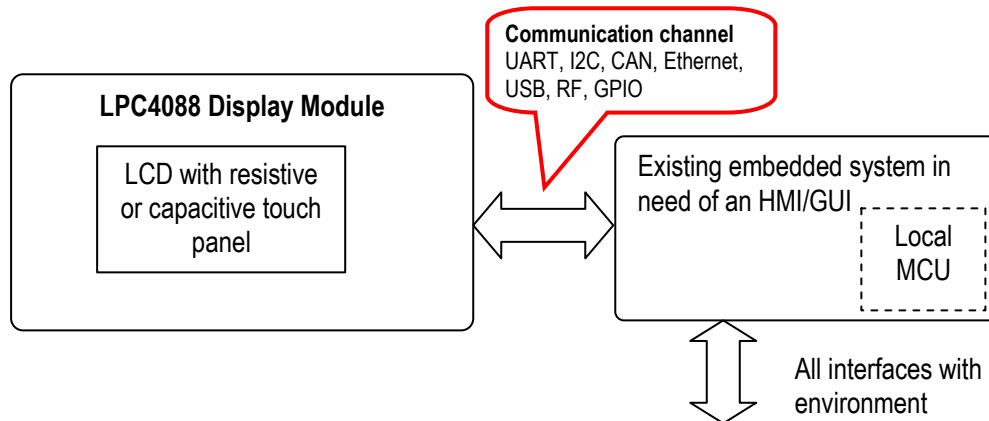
Communication channel
UART, I2C, CAN, Ethernet, USB, RF, GPIO

LPC4088 Display Module

LCD with resistive or capacitive touch panel

Existing embedded system in need of an HMI/GUI

Local MCU

All interfaces with environment